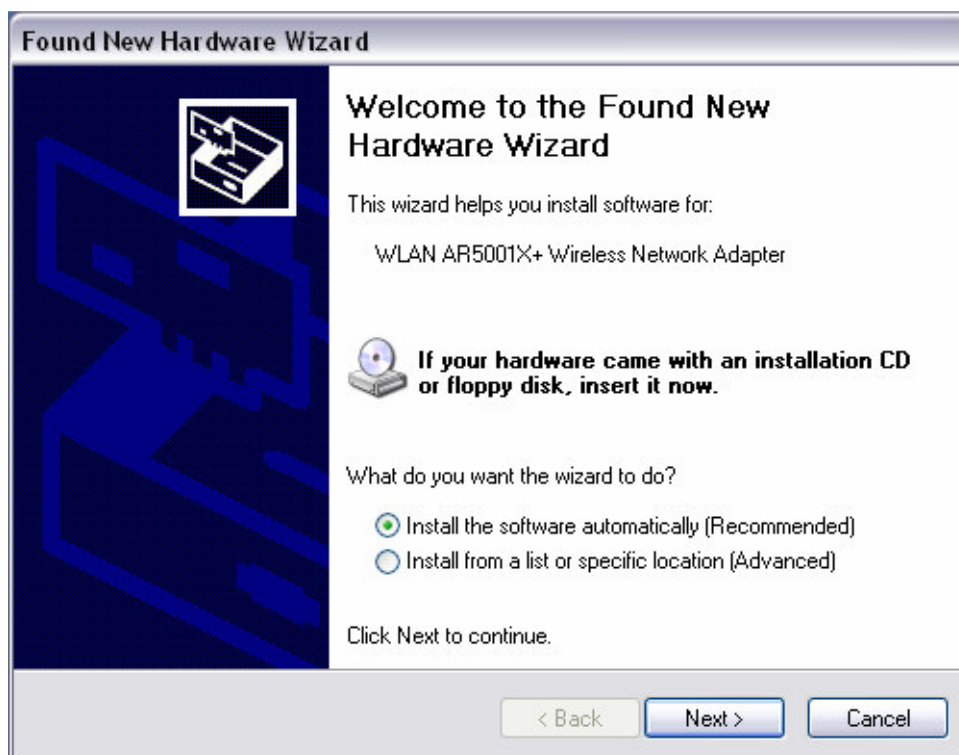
Found New Hardware Wizard

Welcome to the Found New Hardware Wizard

This wizard helps you install software for:

WLAN AR5001X+ Wireless Network Adapter

If your hardware came with an installation CD or floppy disk, insert it now.

What do you want the wizard to do?

Install the software automatically (Recommended)

Install from a list or specific location (Advanced)

Click Next to continue.

< Back

Next >

Cancel